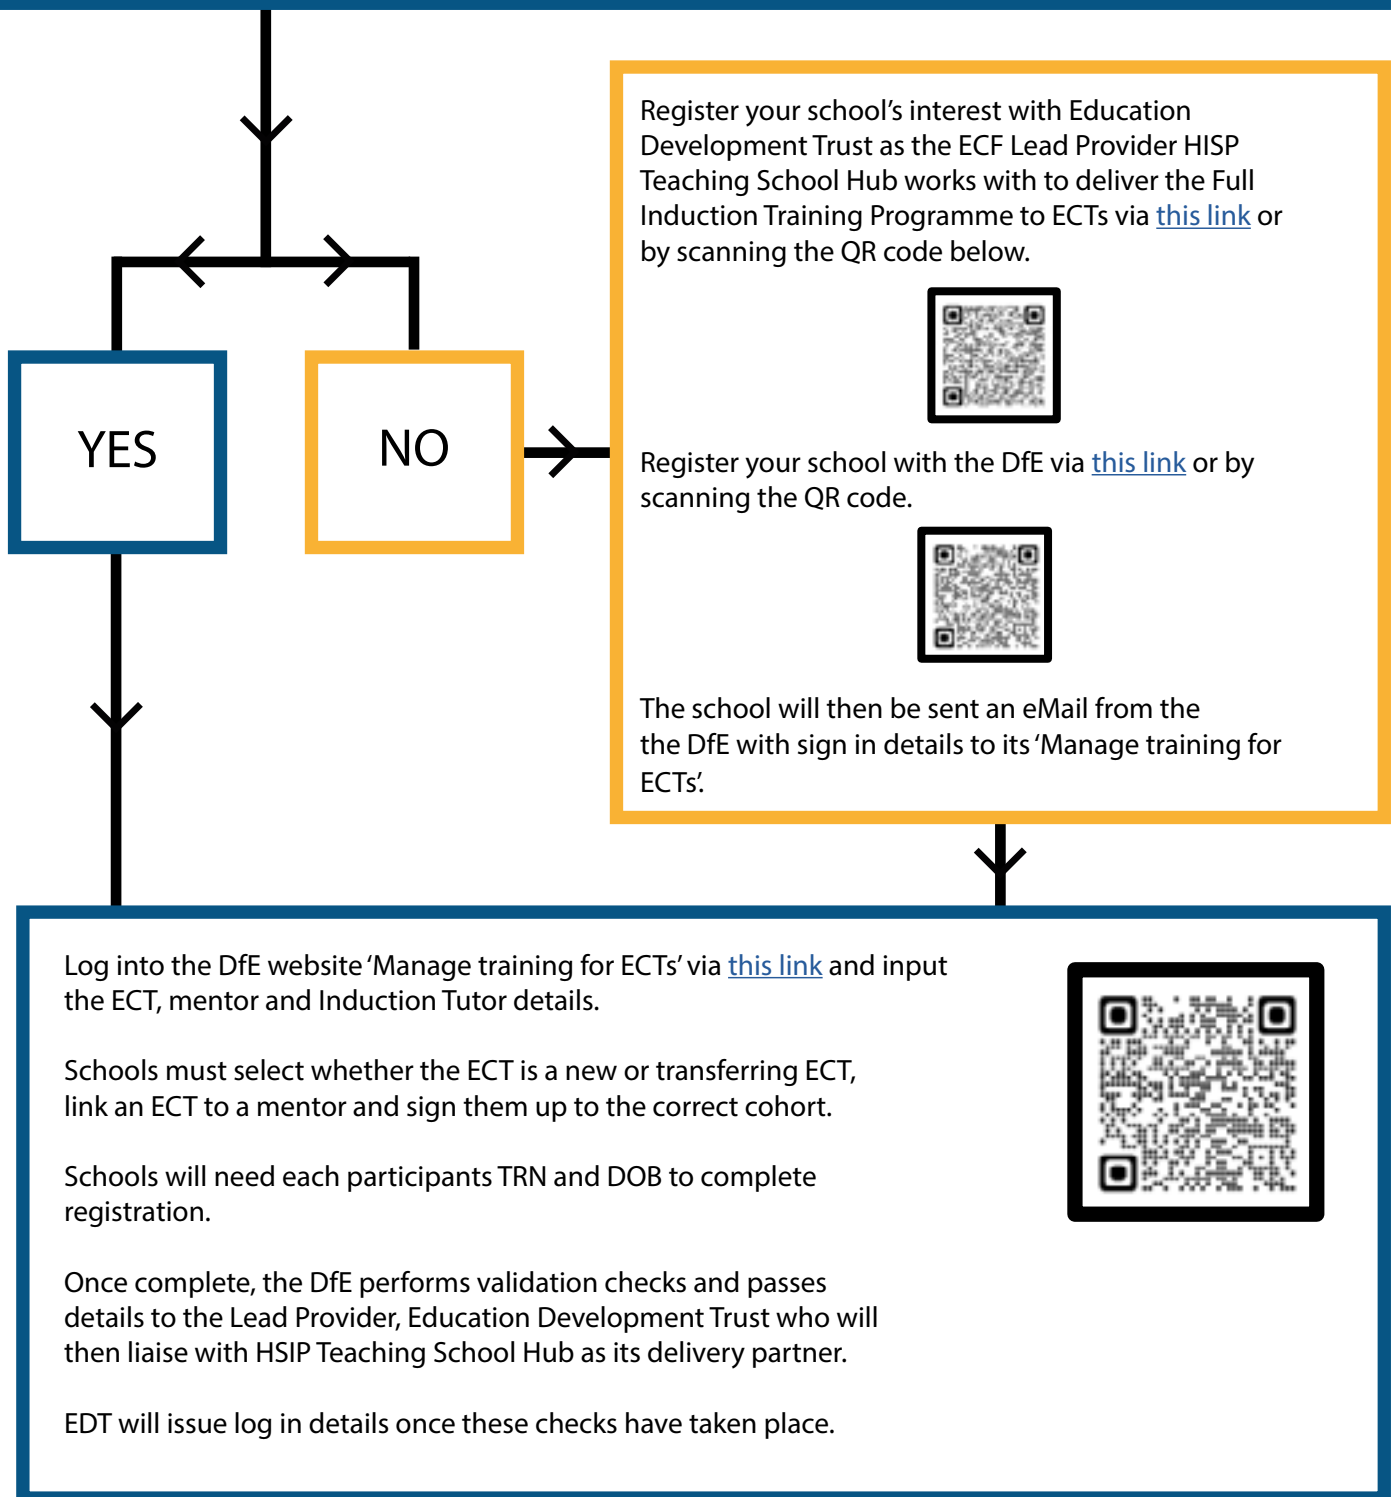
YES

NO

Register your school's interest with Education Development Trust as the ECF Lead Provider HISP Teaching School Hub works with to deliver the Full Induction Training Programme to ECTs via this link or by scanning the QR code below.

Register your school with the DfE via this link or by scanning the QR code.

The school will then be sent an eMail from the the DfE with sign in details to its 'Manage training for ECTs'.

Log into the DfE website 'Manage training for ECTs' via this link and input the ECT, mentor and Induction Tutor details.

Schools must select whether the ECT is a new or transferring ECT, link an ECT to a mentor and sign them up to the correct cohort.

Schools will need each participants TRN and DOB to complete registration.

Once complete, the DfE performs validation checks and passes details to the Lead Provider, Education Development Trust who will then liaise with HSIP Teaching School Hub as its delivery partner.

EDT will issue log in details once these checks have taken place.